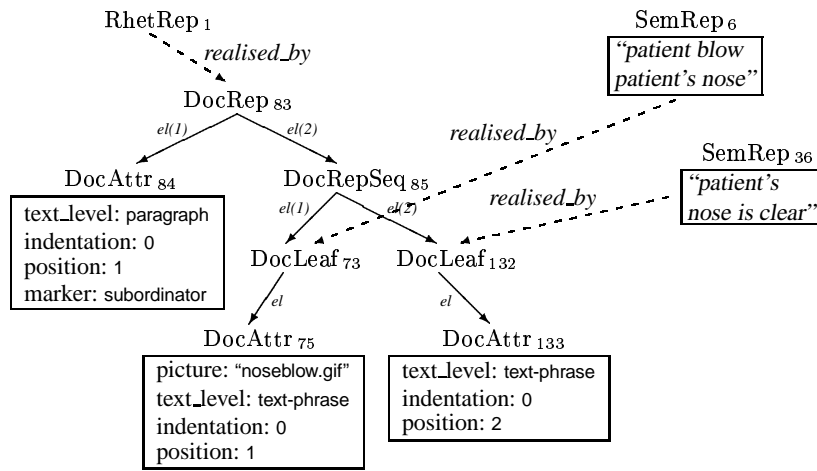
RhetRep $_1$

realised_by

SemRep $_6$

"patient blow patient's nose"

DocRep $_{83}$

el(1)

el(2)

realised_by

SemRep $_{36}$

"patient's nose is clear"

DocAttr $_{84}$

DocRepSeq $_{85}$

realised_by

text_level: paragraph
indentation: 0
position: 1
marker: subordinator

el(1)

el(2)

DocLeaf $_{73}$

DocLeaf $_{132}$

el

el

DocAttr $_{75}$

DocAttr $_{133}$

picture: "noseblow.gif"
text_level: text-phrase
indentation: 0
position: 1

text_level: text-phrase
indentation: 0
position: 2